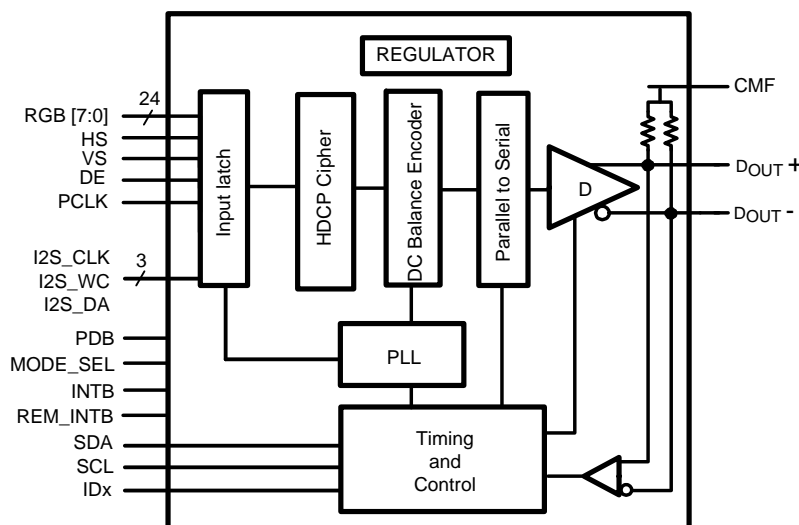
REGULATOR

CMF

24

RGB [7:0]

HS

VS

DE

PCLK

Input latch

HDCP Cipher

DC Balance Encoder

Parallel to Serial

D

$D_{OUT}$ +

$D_{OUT}$ -

I2S_CLK

3

I2S_WC

I2S_DA

PDB

MODE_SEL

INTB

REM_INTB

SDA

SCL

IDx

PLL

Timing and Control